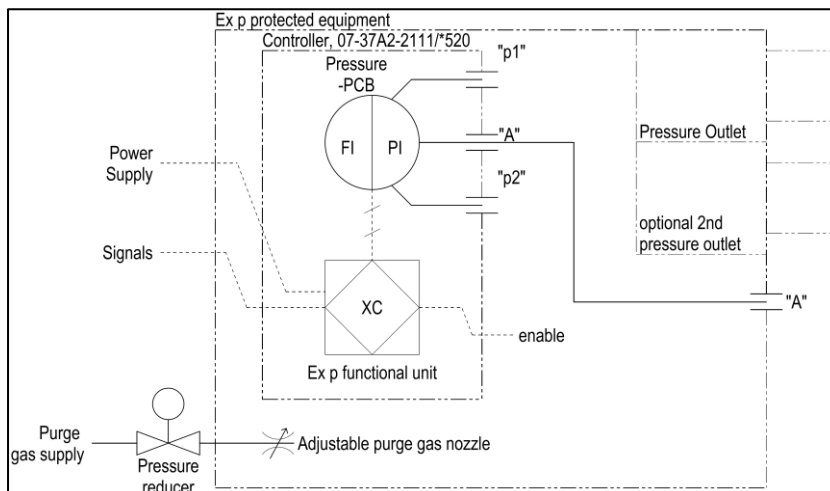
Ex p protected equipment
Controller, 07-37A2-2111/*520
Pressure -PCB
"p1"
FI
PI
"A"
"p2"
Pressure Outlet
optional 2nd pressure outlet
Power Supply
Signals
XC
enable
"A"
Ex p functional unit
Purge gas supply
Pressure reducer
Adjustable purge gas nozzle